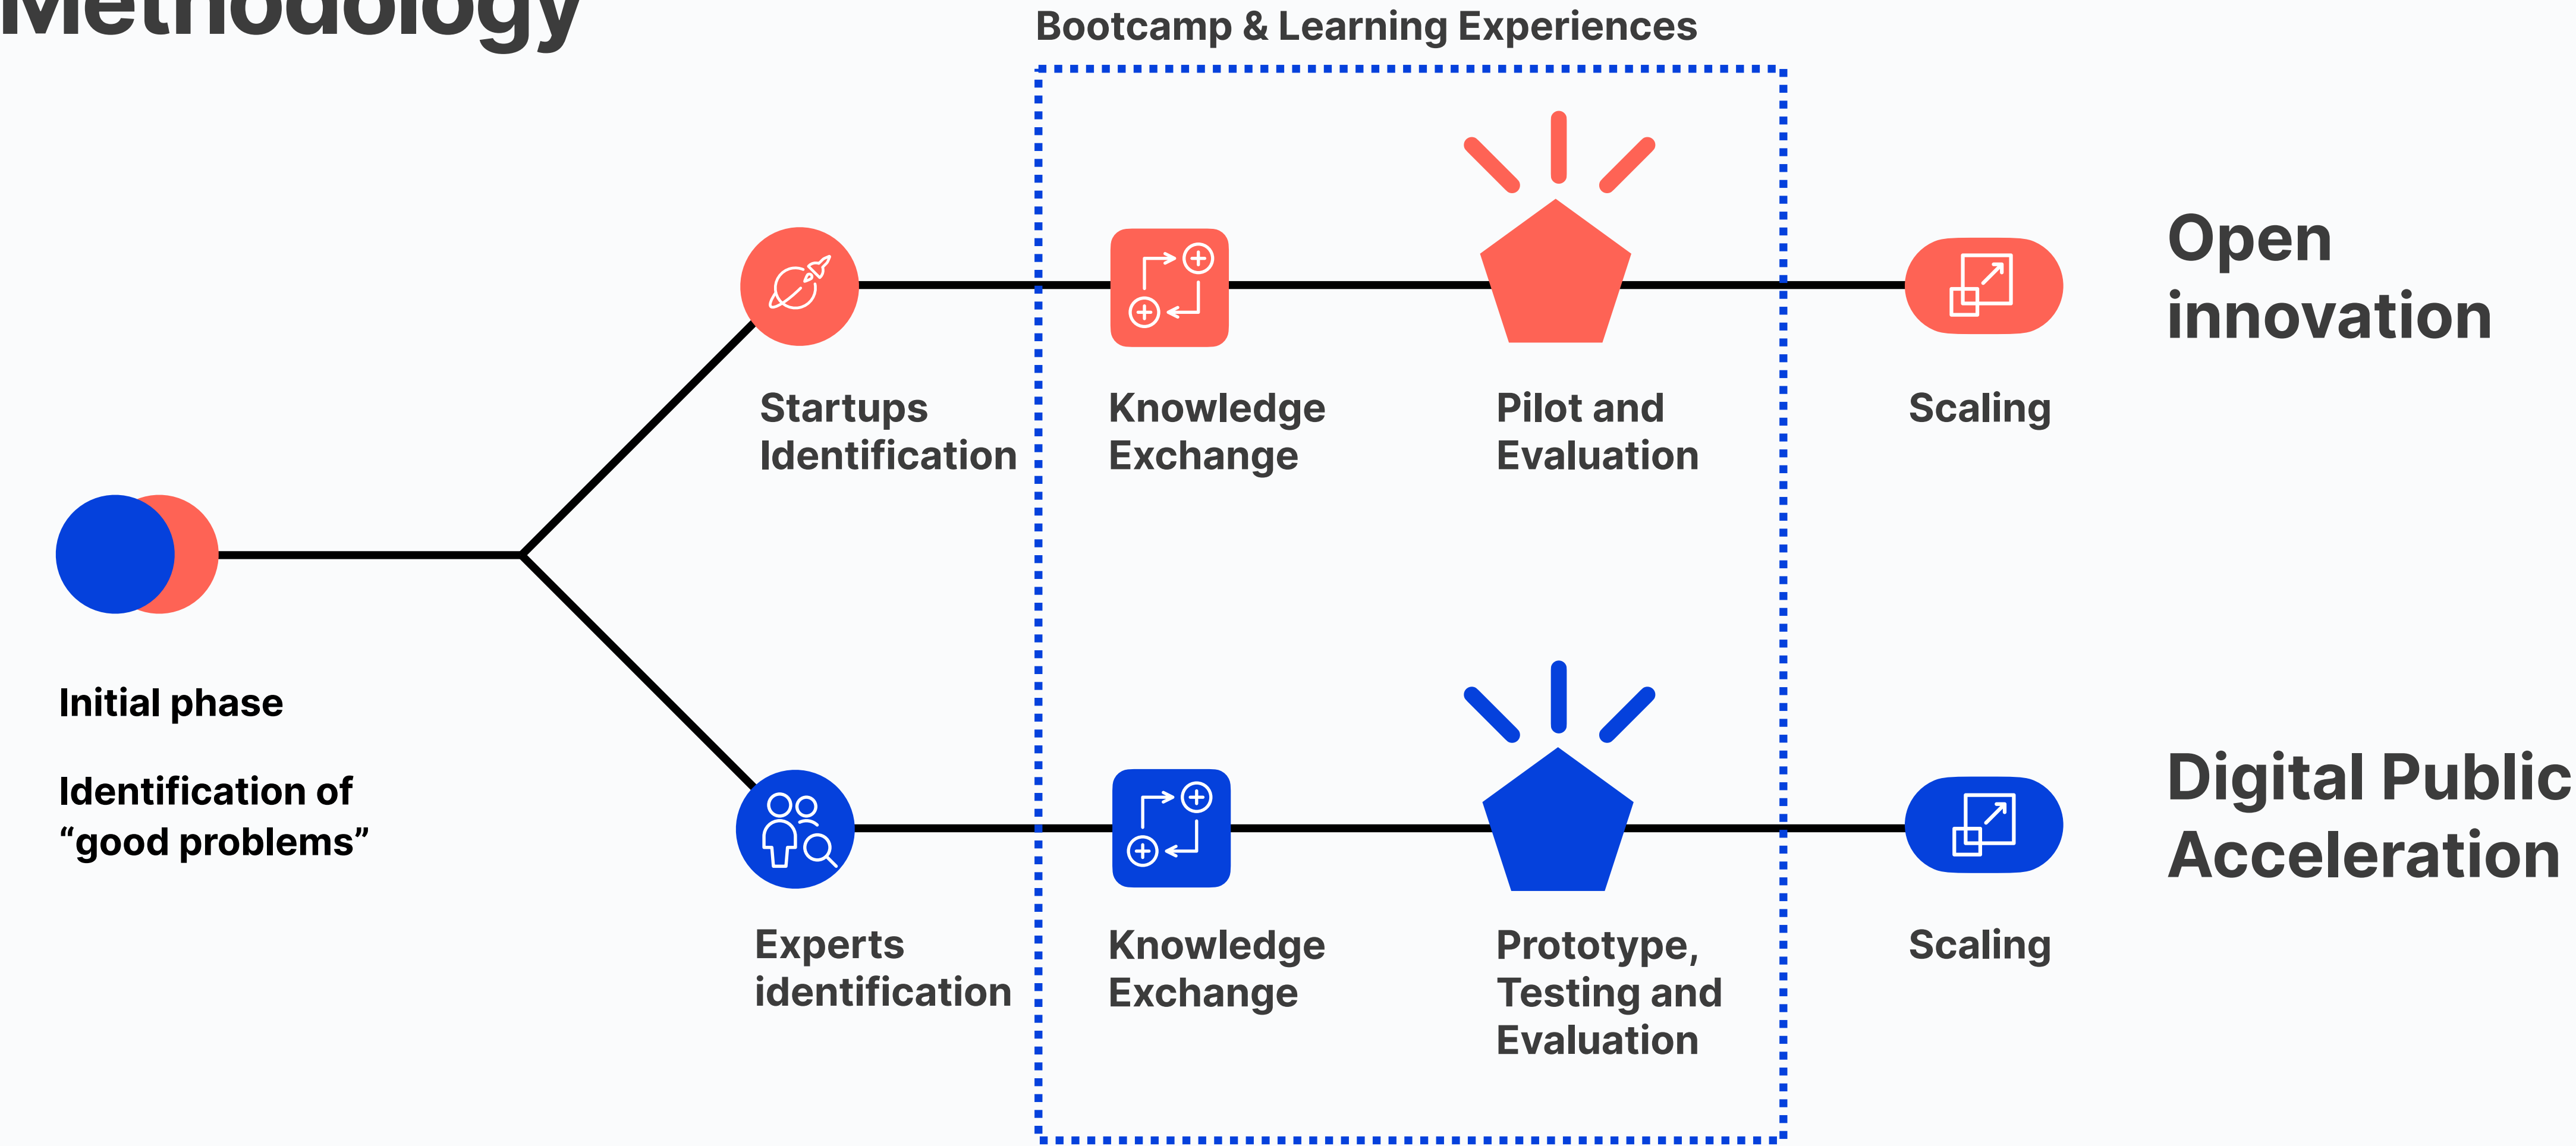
Methodology

Bootcamp & Learning Experiences

Open innovation

Startups Identification

Knowledge Exchange

Pilot and Evaluation

Scaling

Initial phase

Identification of “good problems”

Digital Public Acceleration

Experts identification

Knowledge Exchange

Prototype, Testing and Evaluation

Scaling